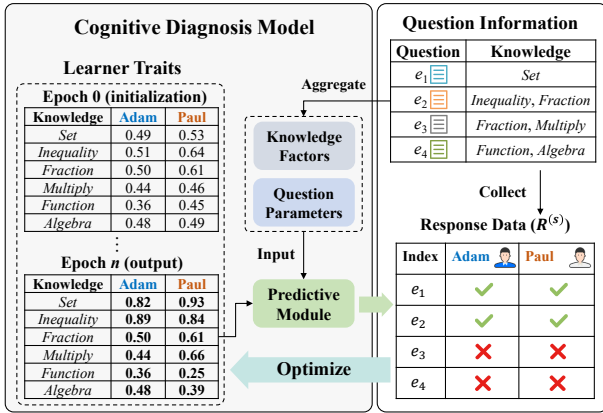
Cognitive Diagnosis Model

Learner Traits

Epoch 0 (initialization)

| Knowledge | Adam | Paul |
|---|---|---|
| Set | 0.49 | 0.53 |
| Inequality | 0.51 | 0.64 |
| Fraction | 0.50 | 0.61 |
| Multiply | 0.44 | 0.46 |
| Function | 0.36 | 0.45 |
| Algebra | 0.48 | 0.49 |

⋮

Epoch $n$ (output)

| Knowledge | Adam | Paul |
|---|---|---|
| Set | 0.82 | 0.93 |
| Inequality | 0.89 | 0.84 |
| Fraction | 0.50 | 0.61 |
| Multiply | 0.44 | 0.66 |
| Function | 0.36 | 0.25 |
| Algebra | 0.48 | 0.39 |

Aggregate

Knowledge Factors

Question Parameters

Input

Predictive Module

Optimize

Question Information

| Question | Knowledge |
|---|---|
| $e_1$ | Set |
| $e_2$ | Inequality, Fraction |
| $e_3$ | Fraction, Multiply |
| $e_4$ | Function, Algebra |

Collect

Response Data ($R^{(s)}$)

| Index | Adam | Paul |
|---|---|---|
| $e_1$ | ✓ | ✓ |
| $e_2$ | ✓ | ✓ |
| $e_3$ | ✗ | ✗ |
| $e_4$ | ✗ | ✗ |